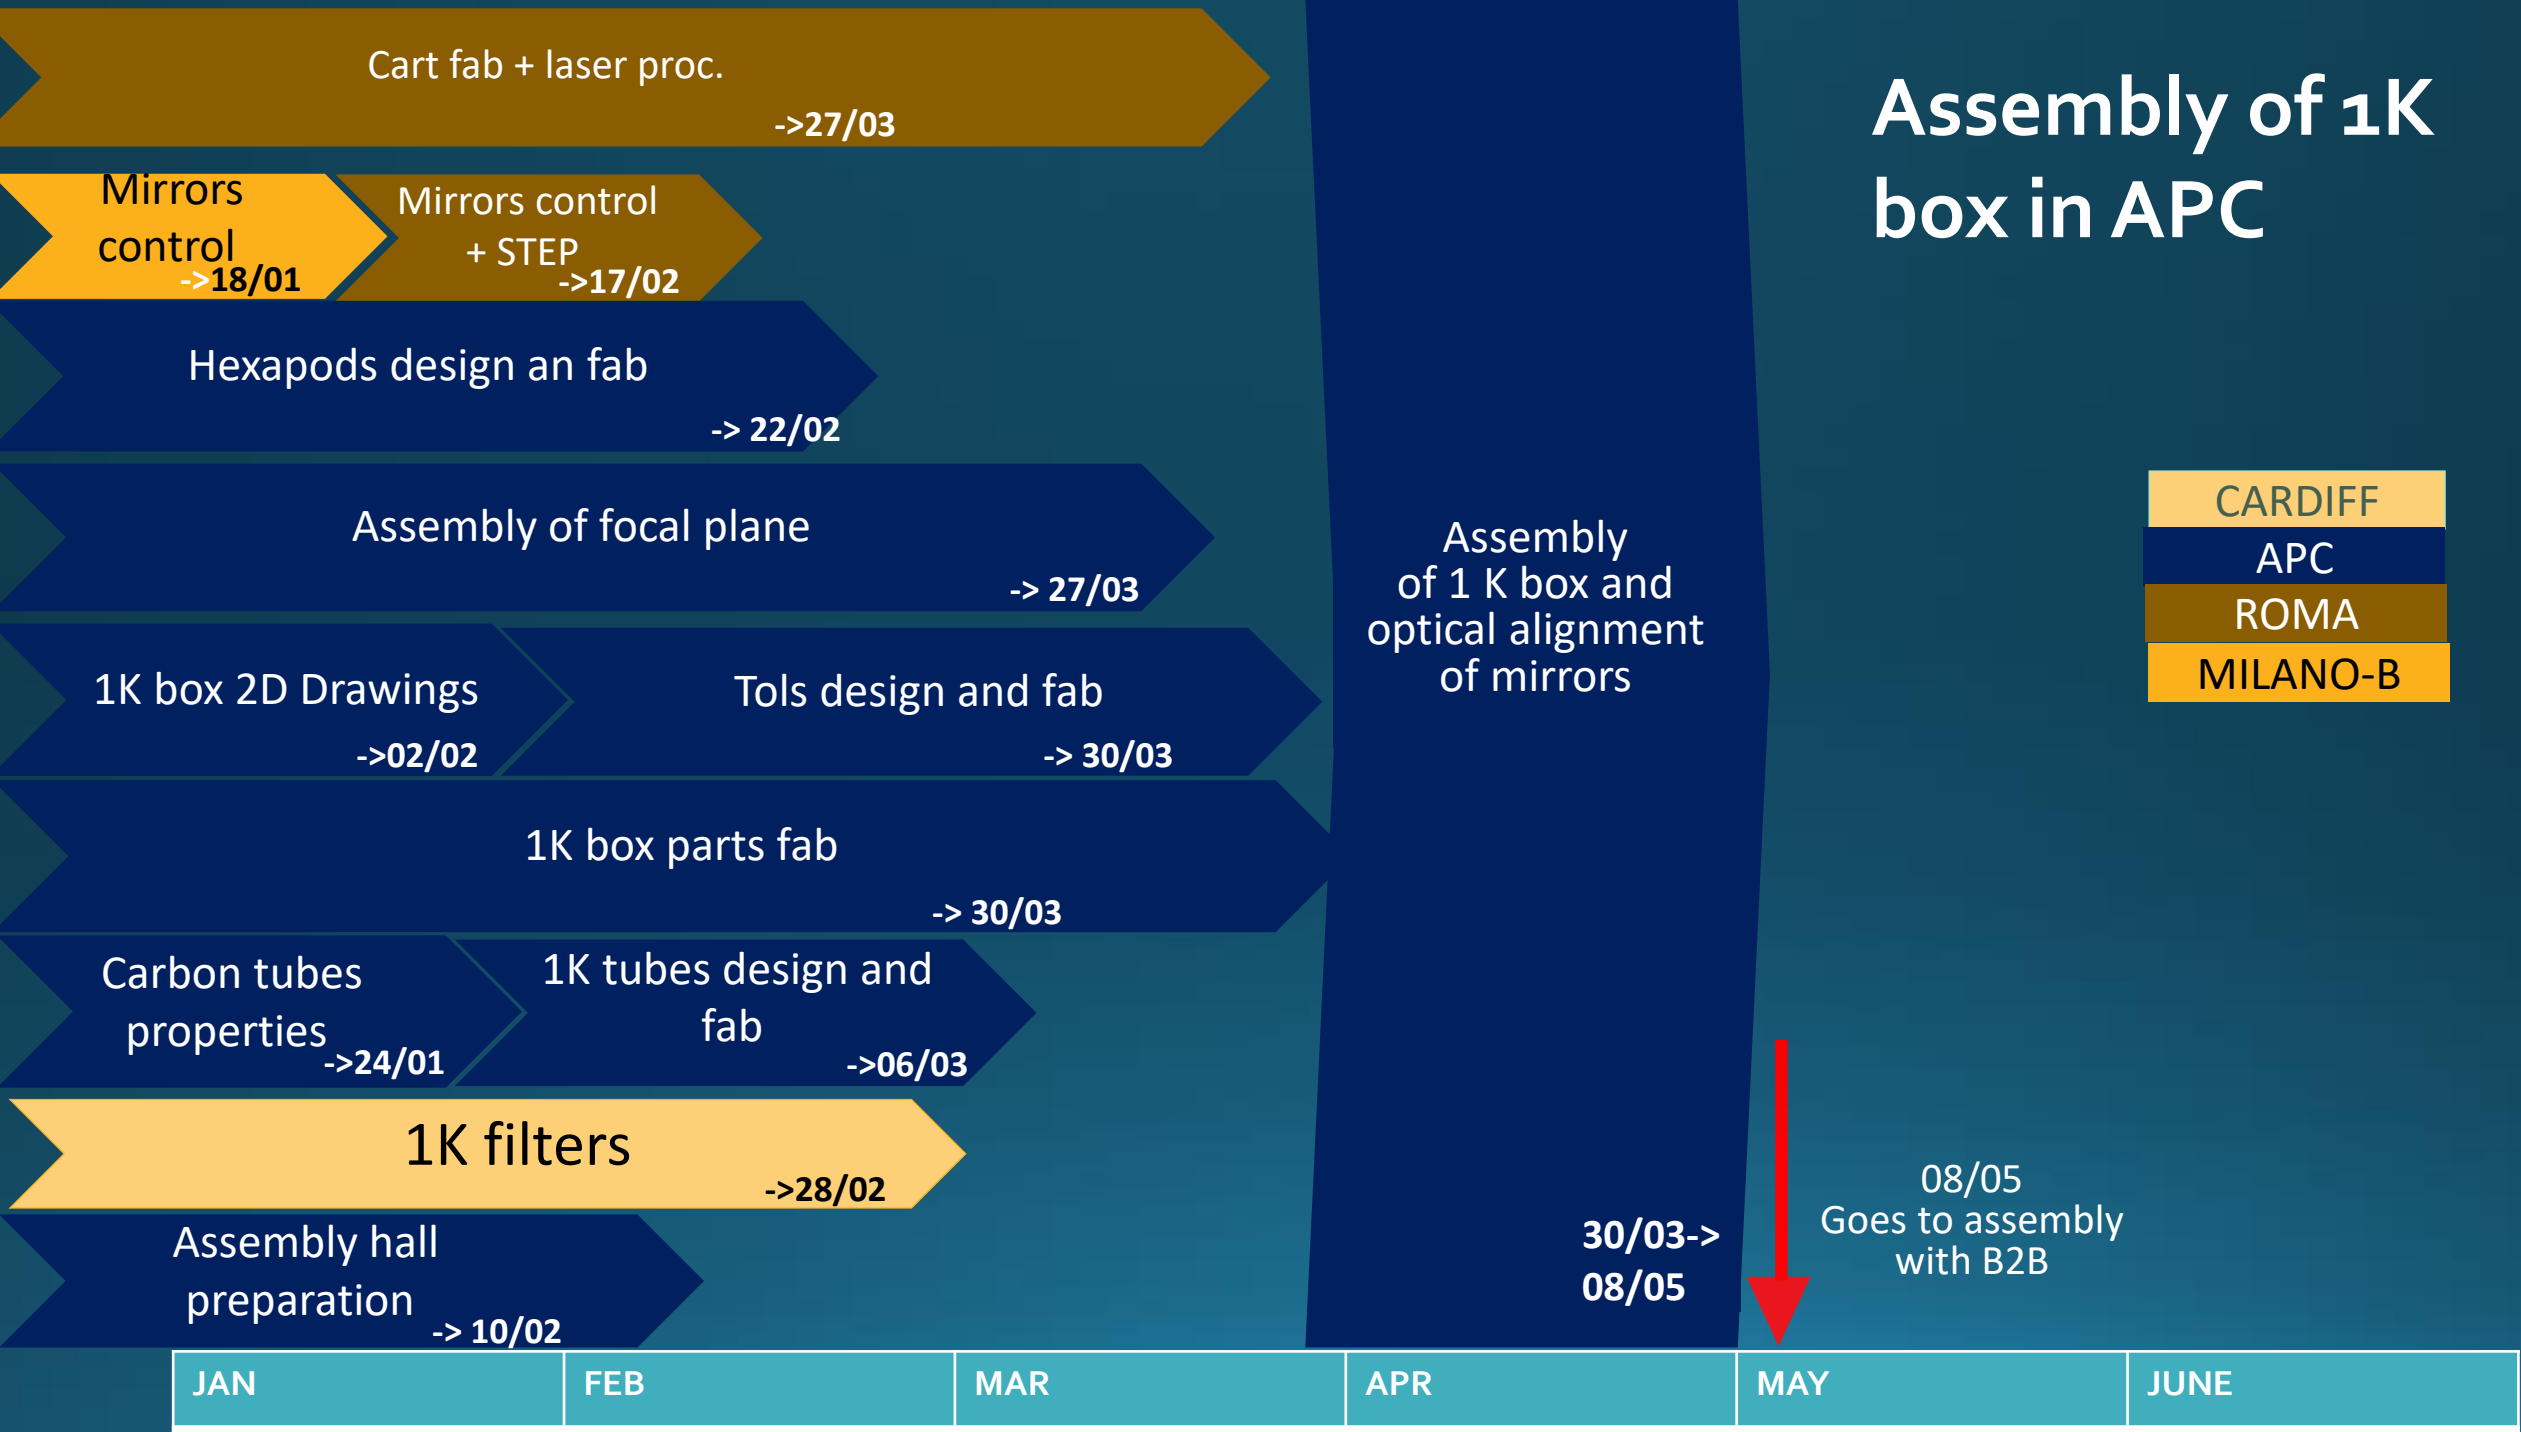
Cart fab + laser proc.
->27/03

Mirrors control
->18/01

Mirrors control + STEP
->17/02

Hexapods design an fab
-> 22/02

Assembly of focal plane
-> 27/03

1K box 2D Drawings
->02/02

Tols design and fab
-> 30/03

1K box parts fab
-> 30/03

Carbon tubes properties
->24/01

1K tubes design and fab
->06/03

1K filters
->28/02

Assembly hall preparation
-> 10/02

Assembly of 1 K box and optical alignment of mirrors

30/03->
08/05

Assembly of 1K box in APC

CARDIFF
APC
ROMA
MILANO-B

08/05
Goes to assembly with B2B

| JAN | FEB | MAR | APR | MAY | JUNE |
|---|---|---|---|---|---|